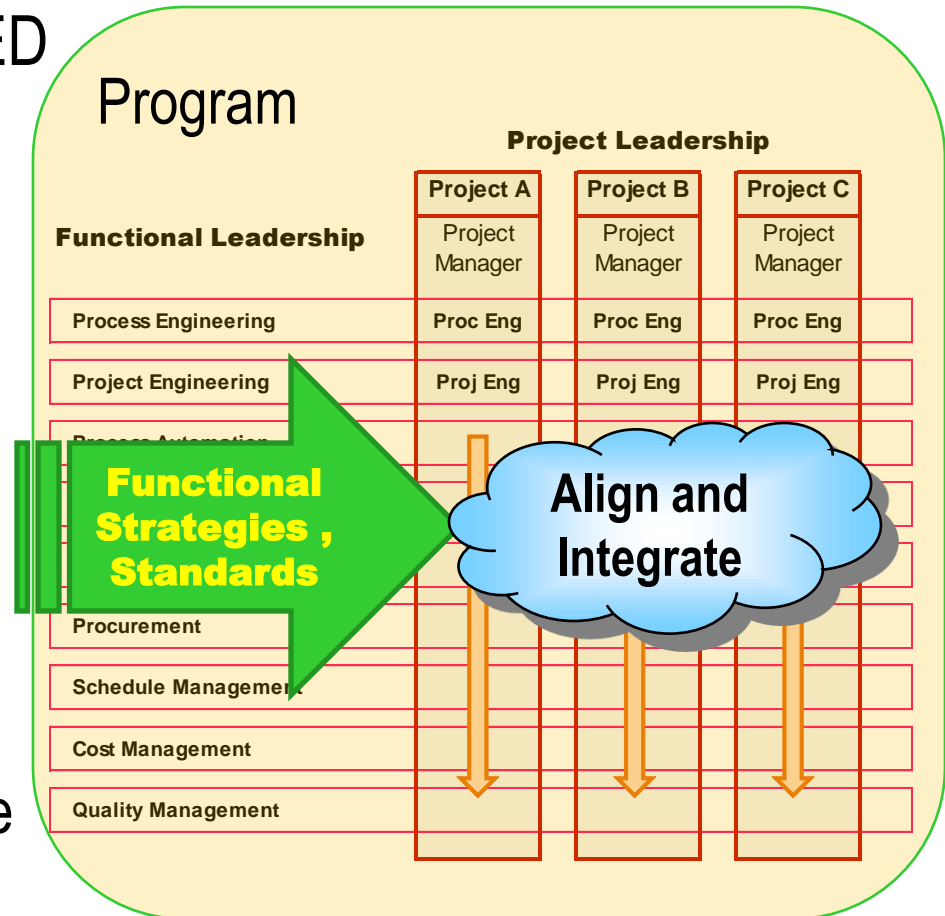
ED

Program

Project Leadership

Functional Leadership

| | Project A | Project B | Project C |
|---|---|---|---|
| | Project Manager | Project Manager | Project Manager |
| Process Engineering | Proc Eng | Proc Eng | Proc Eng |
| Project Engineering | Proj Eng | Proj Eng | Proj Eng |
| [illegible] | | | |
| Procurement | | | |
| Schedule Management | | | |
| Cost Management | | | |
| Quality Management | | | |

Functional Strategies , Standards

Align and Integrate

e